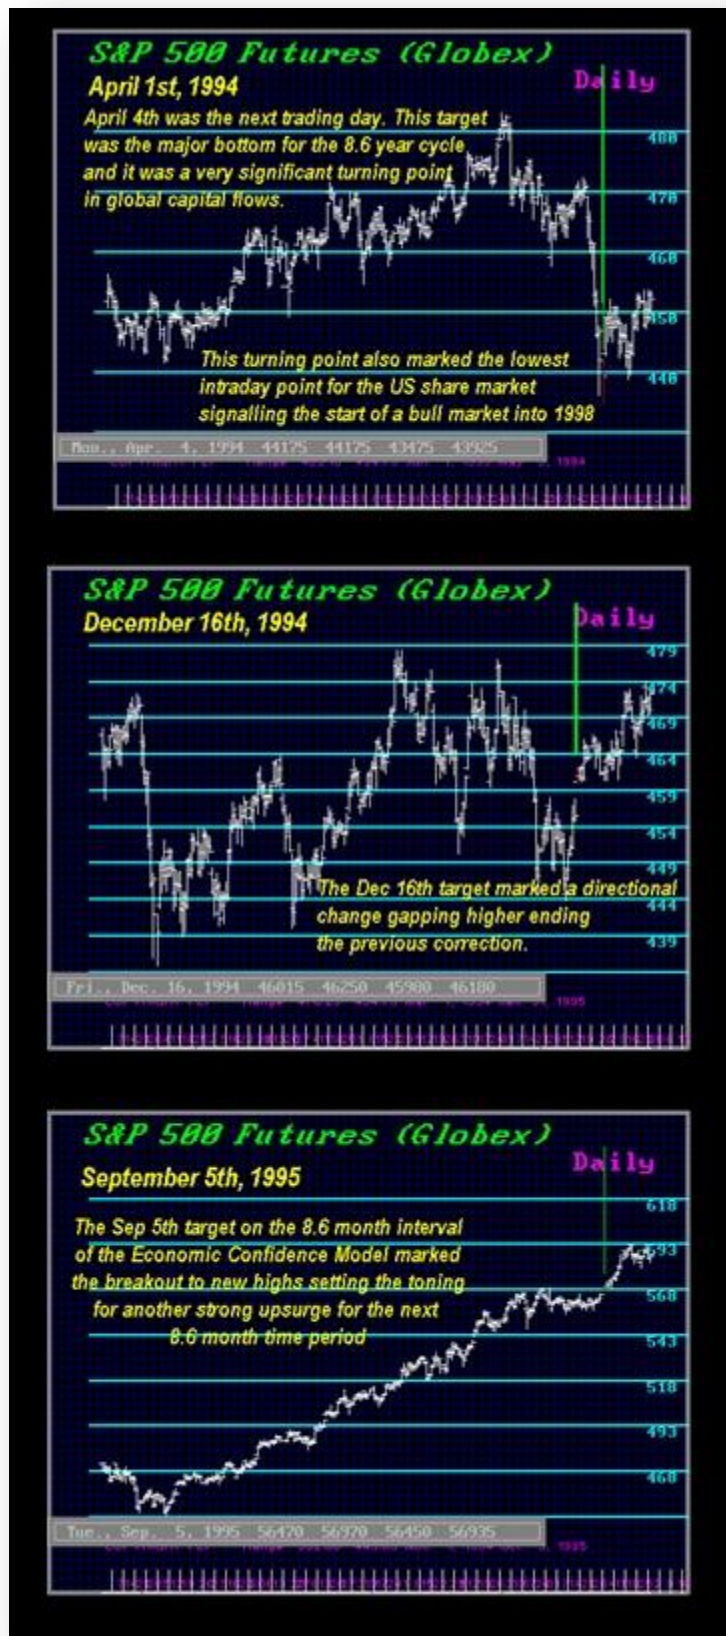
S&P 500 Futures (Globex)
April 1st, 1994
Daily
April 4th was the next trading day. This target was the major bottom for the 8.6 year cycle and it was a very significant turning point in global capital flows.
488
478
468
458
448
This turning point also marked the lowest intraday point for the US share market signalling the start of a bull market into 1998
Mon., Apr. 4, 1994 44175 44175 43475 43925

S&P 500 Futures (Globex)
December 16th, 1994
Daily
479
474
469
464
459
454
449
444
439
The Dec 16th target marked a directional change gapping higher ending the previous correction.
Fri., Dec. 16, 1994 46015 46250 45900 46180

S&P 500 Futures (Globex)
September 5th, 1995
Daily
The Sep 5th target on the 8.6 month interval of the Economic Confidence Model marked the breakout to new highs setting the toning for another strong upsurge for the next 8.6 month time period
618
593
568
543
518
493
468
Tue., Sep. 5, 1995 56470 56970 56450 56935